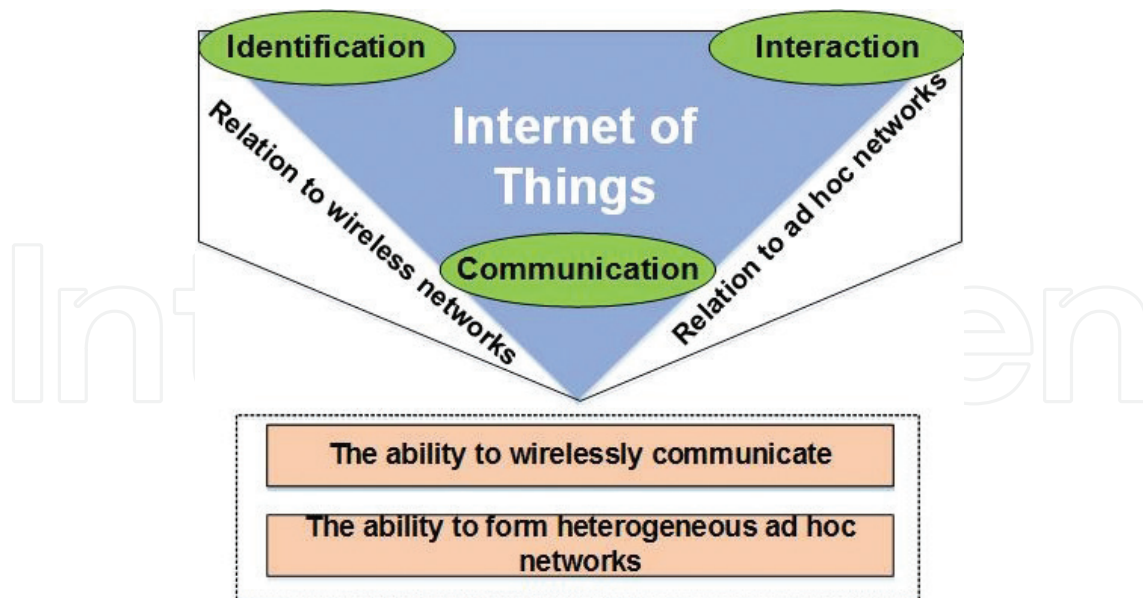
Identification

Interaction

Internet of Things

Relation to wireless networks

Relation to ad hoc networks

Communication

IntechOpen

The ability to wirelessly communicate

The ability to form heterogeneous ad hoc networks